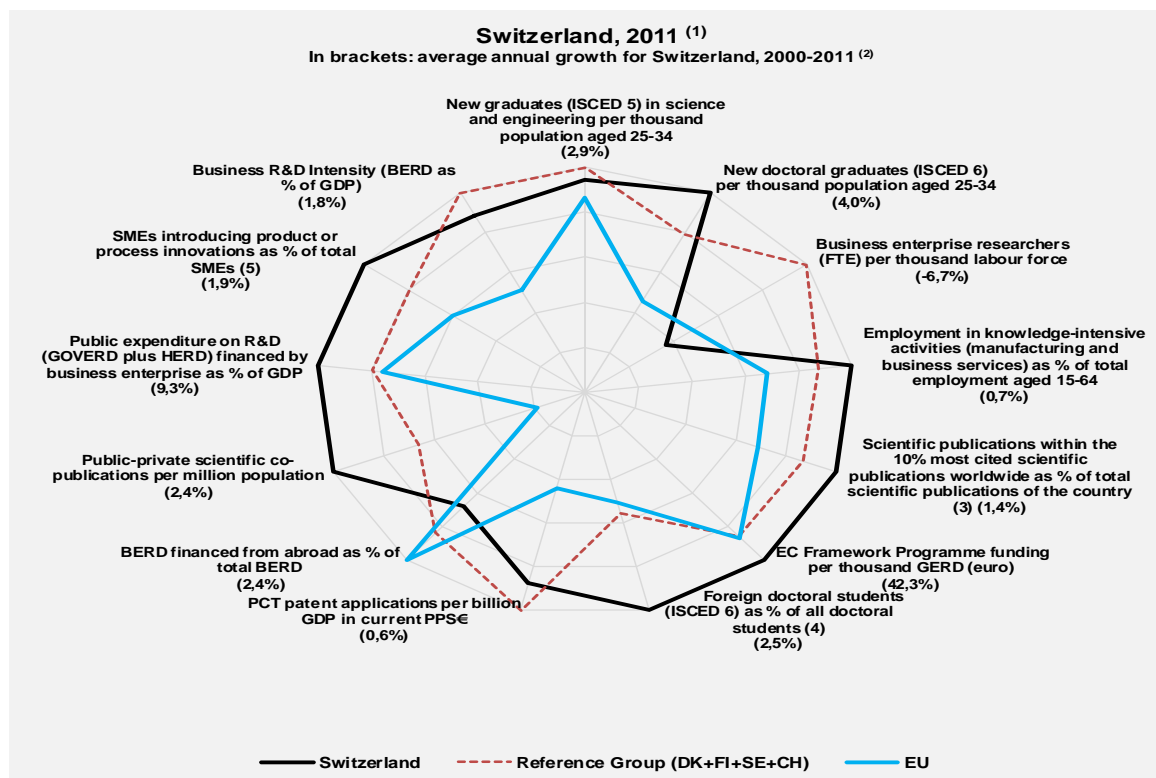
Switzerland, 2011 $^{(1)}$
In brackets: average annual growth for Switzerland, 2000-2011 $^{(2)}$

New graduates (ISCED 5) in science and engineering per thousand population aged 25-34
(2,9%)

New doctoral graduates (ISCED 6) per thousand population aged 25-34
(4,0%)

Business enterprise researchers (FTE) per thousand labour force
(-6,7%)

Employment in knowledge-intensive activities (manufacturing and business services) as % of total employment aged 15-64
(0,7%)

Scientific publications within the 10% most cited scientific publications worldwide as % of total scientific publications of the country (3) (1,4%)

EC Framework Programme funding per thousand GERD (euro)
(42,3%)

Foreign doctoral students (ISCED 6) as % of all doctoral students (4)
(2,5%)

PCT patent applications per billion GDP in current PPS€
(0,6%)

BERD financed from abroad as % of total BERD
(2,4%)

Public-private scientific co-publications per million population
(2,4%)

Public expenditure on R&D (GOVERD plus HERD) financed by business enterprise as % of GDP
(9,3%)

SMEs introducing product or process innovations as % of total SMEs (5)
(1,9%)

Business R&D Intensity (BERD as % of GDP)
(1,8%)

Switzerland
Reference Group (DK+FI+SE+CH)
EU